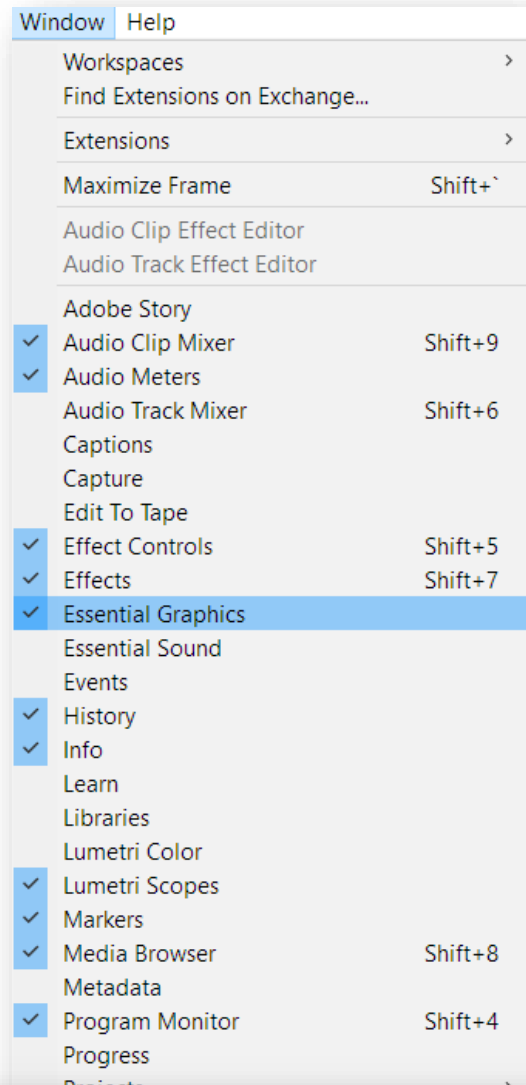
Window Help

Workspaces >
Find Extensions on Exchange...

Extensions >

Maximize Frame Shift+`

Audio Clip Effect Editor
Audio Track Effect Editor

Adobe Story
✓ Audio Clip Mixer Shift+9
✓ Audio Meters
Audio Track Mixer Shift+6
Captions
Capture
Edit To Tape
✓ Effect Controls Shift+5
✓ Effects Shift+7
✓ Essential Graphics
Essential Sound
Events
✓ History
✓ Info
Learn
Libraries
Lumetri Color
✓ Lumetri Scopes
✓ Markers
✓ Media Browser Shift+8
Metadata
✓ Program Monitor Shift+4
Progress
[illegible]